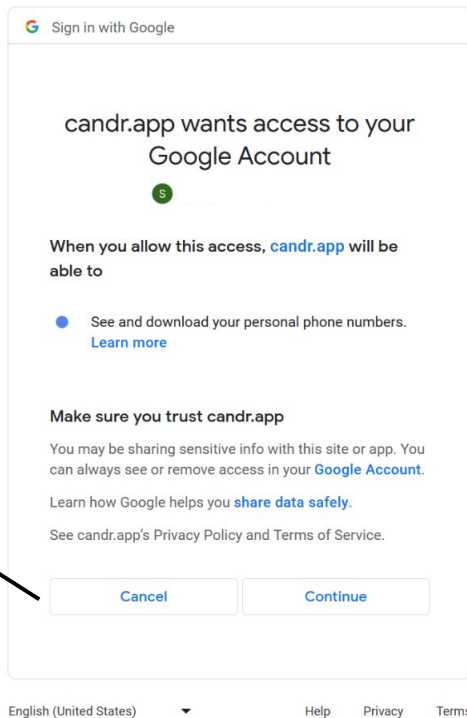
G Sign in with Google

candr.app wants access to your Google Account

S

When you allow this access, candr.app will be able to

See and download your personal phone numbers. Learn more

Make sure you trust candr.app

You may be sharing sensitive info with this site or app. You can always see or remove access in your Google Account.

Learn how Google helps you share data safely.

See candr.app's Privacy Policy and Terms of Service.

Cancel

Continue

English (United States)

Help

Privacy

Terms